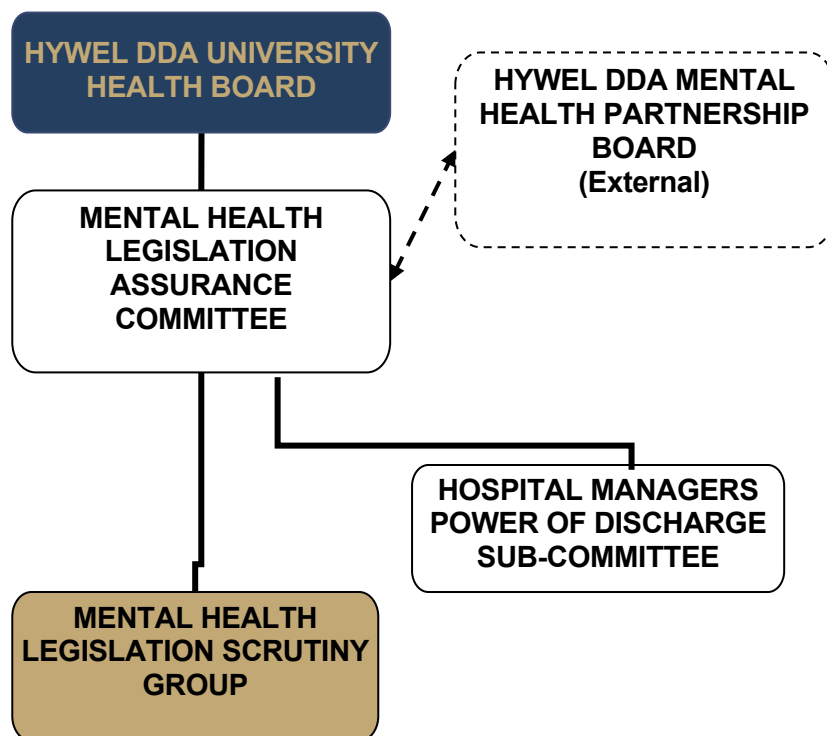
HYWEL DDA UNIVERSITY HEALTH BOARD

HYWEL DDA MENTAL HEALTH PARTNERSHIP BOARD (External)

MENTAL HEALTH LEGISLATION ASSURANCE COMMITTEE

HOSPITAL MANAGERS POWER OF DISCHARGE SUB-COMMITTEE

MENTAL HEALTH LEGISLATION SCRUTINY GROUP